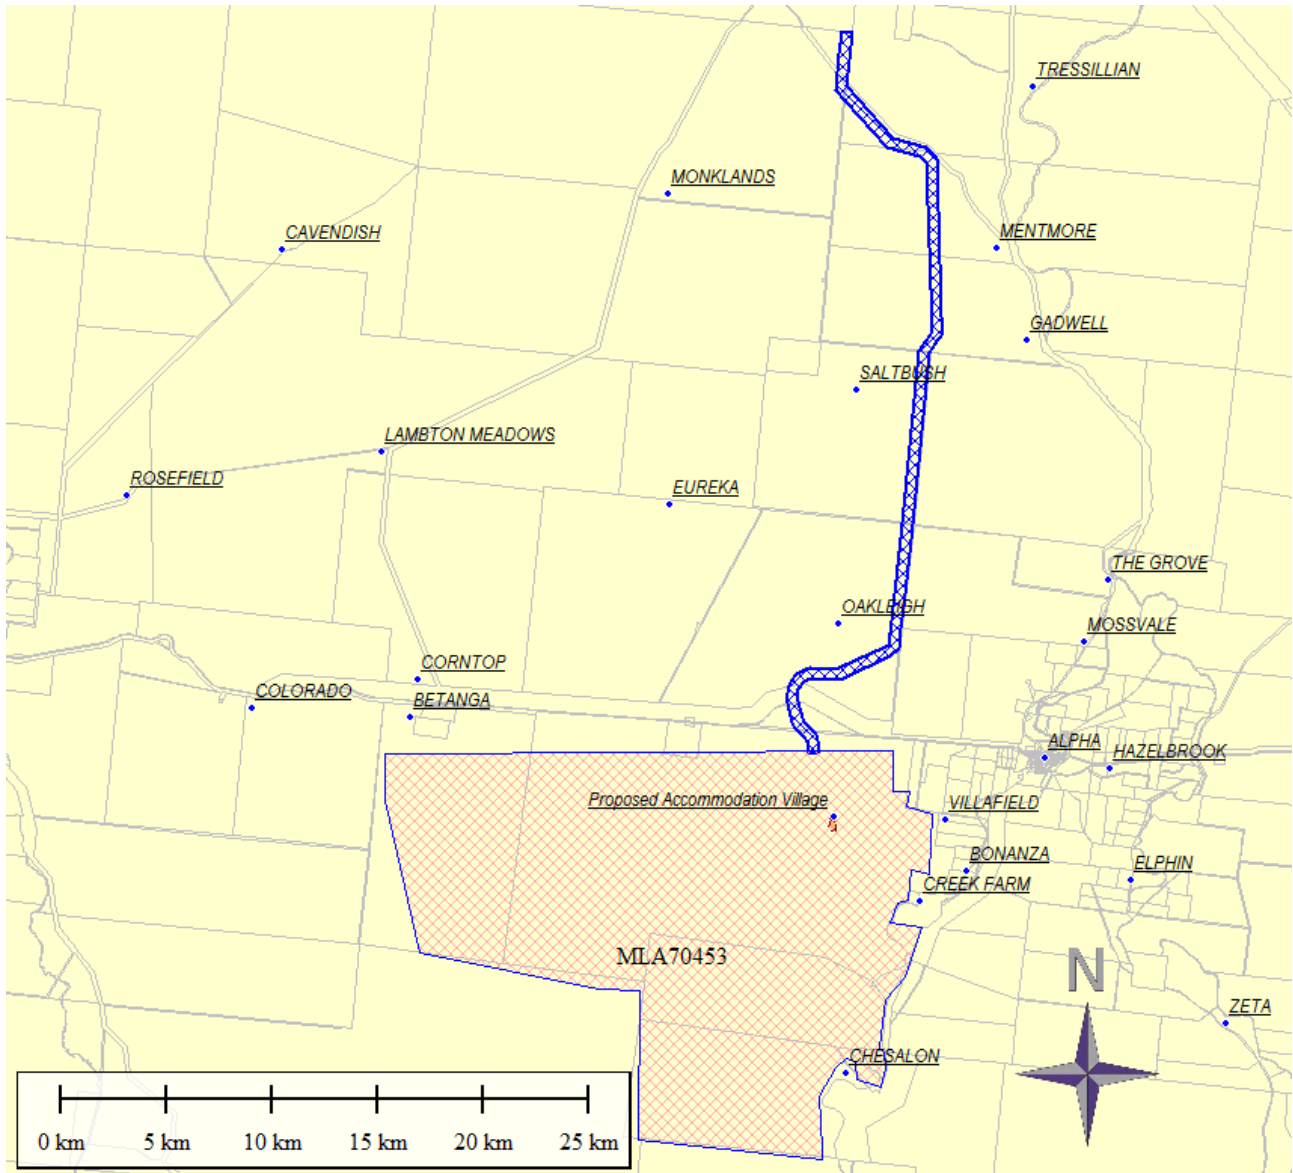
TRESSILLIAN

MONKLANDS

CAVENDISH

MENTMORE

GADWELL

SALTBUSH

LAMBTON MEADOWS

ROSEFIELD

EUREKA

THE GROVE

OAKLEIGH

MOSSVALE

CORNTOP

COLORADO

BETANGA

ALPHA

HAZELBROOK

Proposed Accommodation Village

VILLAFIELD

BONANZA

ELPHIN

CREEK FARM

MLA70453

N

ZETA

CHESALON

0 km 5 km 10 km 15 km 20 km 25 km